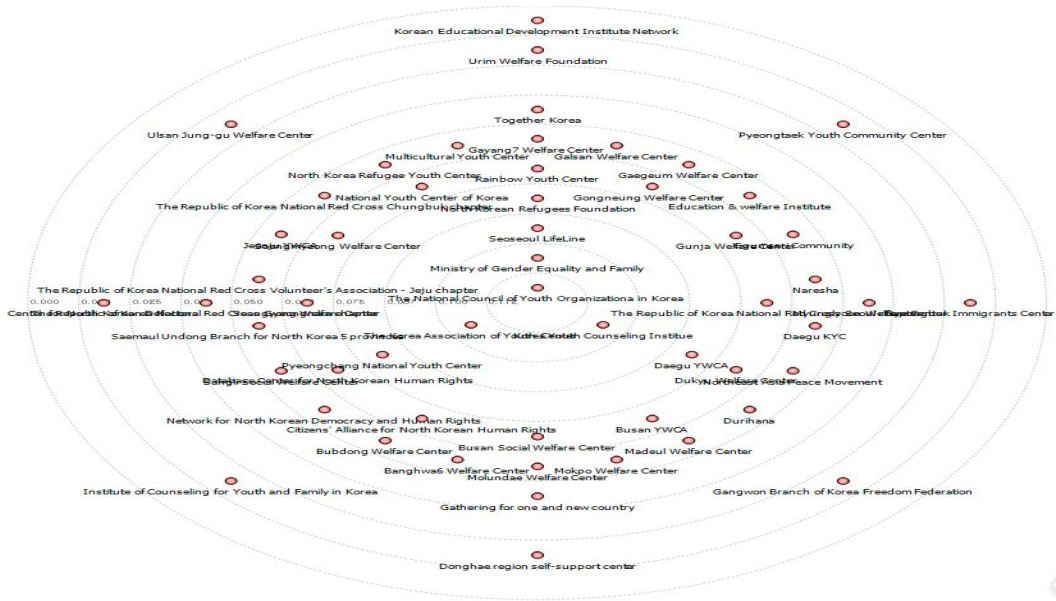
Korean Educational Development Institute Network
Urim Welfare Foundation
Together Korea
Ulsan Jung-gu Welfare Center
Pyeongtaek Youth Community Center
Gayang7 Welfare Center
Multicultural Youth Center
Galsan Welfare Center
North Korea Refugee Youth Center
Rainbow Youth Center
Gaegeum Welfare Center
National Youth Center of Korea
Gongneung Welfare Center
The Republic of Korea National Red Cross Chungbuk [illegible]
North Korean Refugees Foundation
Education & welfare Institute
Seoseoul LifeLine
Jeju YWCA
Sojun Hyeong Welfare Center
Gunja Welfare Center
Community
Ministry of Gender Equality and Family
Naresha
The Republic of Korea National Red Cross Volunteer's Association - Jeju chapter
0.000 0.025 0.050 0.075
The National Council of Youth Organizationa in Korea
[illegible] Immigrants Center
The Republic of Korea National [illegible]
Saemaul Undong Branch for North Korea 5 province
The Korea Association of Youth Counseling Institue
Daegu KYC
Pyeongchang National Youth Center
Daegu YWCA
Database Center for North Korean Human Rights
Dukyu Welfare Center
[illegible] Peace Movement
Network for North Korean Democracy and Human Rights
Citizens' Alliance for North Korean Human Rights
Durihana
Busan YWCA
Busan Social Welfare Center
Bubdong Welfare Center
Madeul Welfare Center
Banghwa6 Welfare Center
Mokpo Welfare Center
Molundae Welfare Center
Institute of Counseling for Youth and Family in Korea
Gangwon Branch of Korea Freedom Federation
Gathering for one and new country
Donghae region self-support center